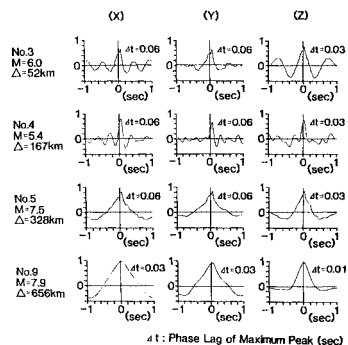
(X) (Y) (Z)

No.3
M=6.0
Δ=52km

1 Δt=0.06
0
-1 0 (sec)

1 Δt=0.06
0
-1 0 (sec)

1 Δt=0.03
0
-1 0 (sec)

No.4
M=5.4
Δ=167km

1 Δt=0.06
0
-1 0 (sec)

1 Δt=0.06
0
-1 0 (sec)

1 Δt=0.03
0
-1 0 (sec)

No.5
M=7.5
Δ=328km

1 Δt=0.06
0
-1 0 (sec)

1 Δt=0.06
0
-1 0 (sec)

1 Δt=0.03
0
-1 0 (sec)

No.9
M=7.9
Δ=656km

1 Δt=0.03
0
-1 0 (sec)

1 Δt=0.03
0
-1 0 (sec)

1 Δt=0.01
0
-1 0 (sec)

Δt : Phase Lag of Maximum Peak (sec)